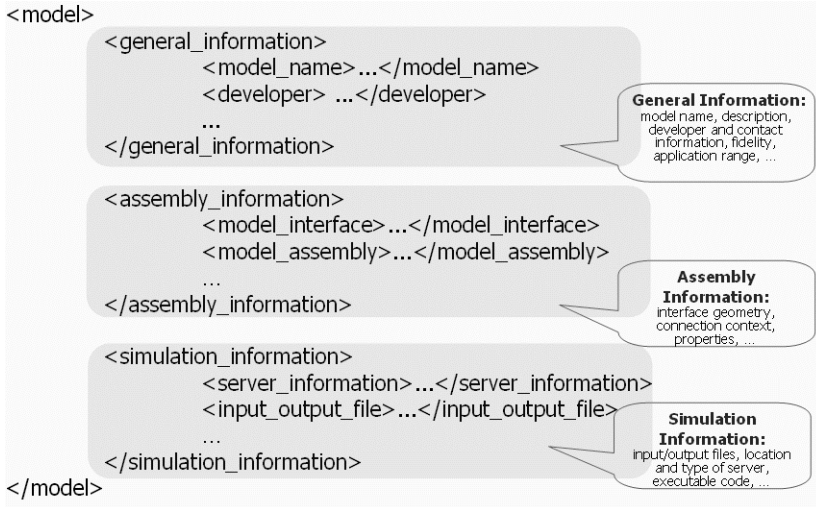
<model>

<general_information>
<model_name>...</model_name>
<developer> ...</developer>
...
</general_information>

General Information: model name, description, developer and contact information, fidelity, application range, ...

<assembly_information>
<model_interface>...</model_interface>
<model_assembly>...</model_assembly>
...
</assembly_information>

Assembly Information: interface geometry, connection context, properties, ...

<simulation_information>
<server_information>...</server_information>
<input_output_file>...</input_output_file>
...
</simulation_information>

Simulation Information: input/output files, location and type of server, executable code, ...

</model>